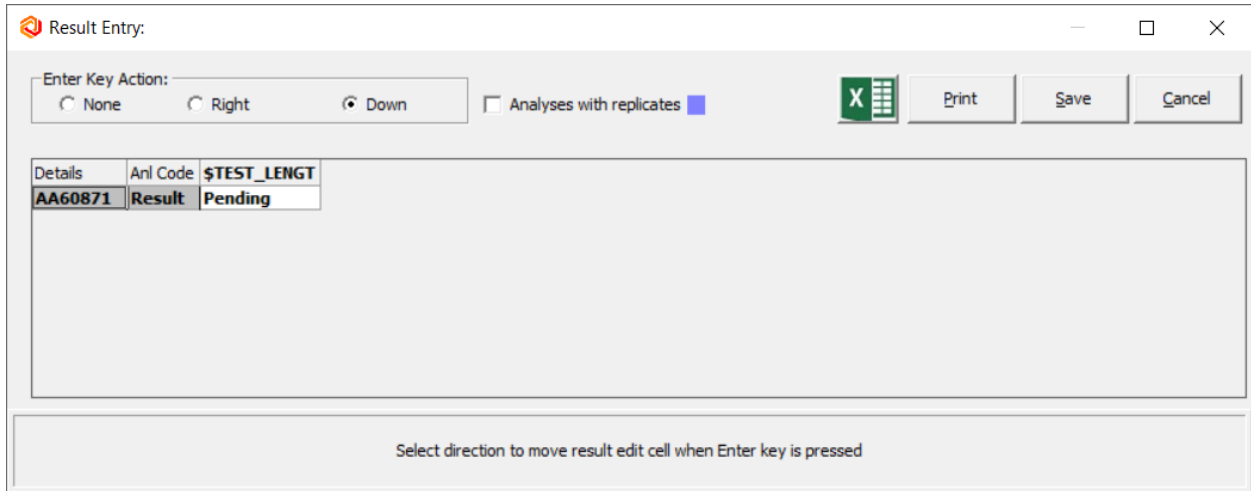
Result Entry:

Enter Key Action:
None Right Down

Analyses with replicates

X

Print

Save

Cancel

| Details | Anl Code | $TEST_LENGT |
|---|---|---|
| AA60871 | Result | Pending |

Select direction to move result edit cell when Enter key is pressed